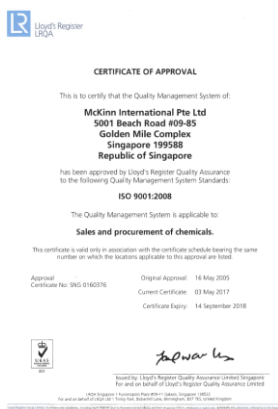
Lloyd's Register LRQA

CERTIFICATE OF APPROVAL

This is to certify that the Quality Management System of:

McKinn International Pte Ltd
5001 Beach Road #09-85
Golden Mile Complex
Singapore 199588
Republic of Singapore

has been approved by Lloyd's Register Quality Assurance to the following Quality Management System Standards:

ISO 9001:2008

The Quality Management System is applicable to:

Sales and procurement of chemicals.

This certificate is valid only in association with the certificate schedule bearing the same number on which the locations applicable to this approval are listed.

Approval
Certificate No: SNS 0160376

Original Approval: 16 May 2005

Current Certificate: 03 May 2017

Certificate Expiry: 14 September 2018

Issued by: Lloyd's Register Quality Assurance Limited Singapore
for and on behalf of Lloyd's Register Quality Assurance Limited

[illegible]